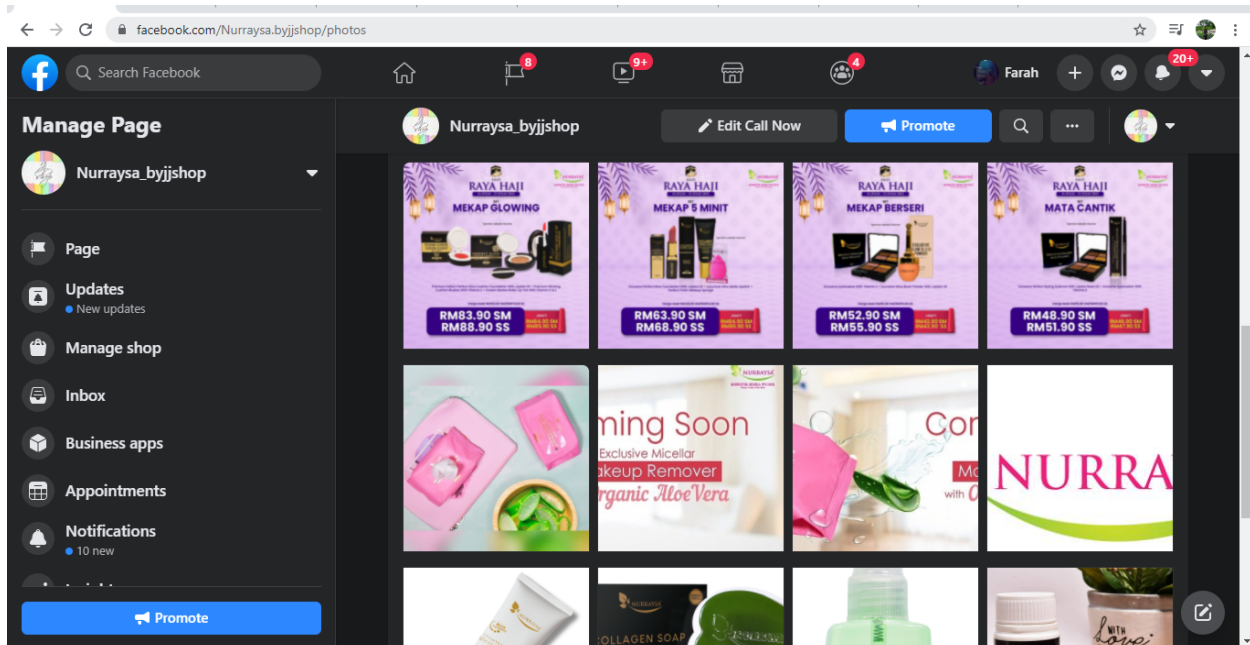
facebook.com/Nurraysa.byjjshop/photos

Search Facebook

8

9+

4

Farah

20+

Manage Page

Nurraysa_byjjshop

Page

Updates
New updates

Manage shop

Inbox

Business apps

Appointments

Notifications
10 new

Promote

Nurraysa_byjjshop

Edit Call Now

Promote

RAYA HAJI
MEKAP GLOWING
RM83.90 SM
RM88.90 SS

RAYA HAJI
MEKAP 5 MINIT
RM63.90 SM
RM68.90 SS

RAYA HAJI
MEKAP BERSERI
RM52.90 SM
RM55.90 SS

RAYA HAJI
MATA CANTIK
RM48.90 SM
RM51.90 SS

ming Soon
Exclusive Micellar
akeup Remover
rganic AloeVera

Co
Mo
with

NURRA

COLLAGEN SOAP

with Love